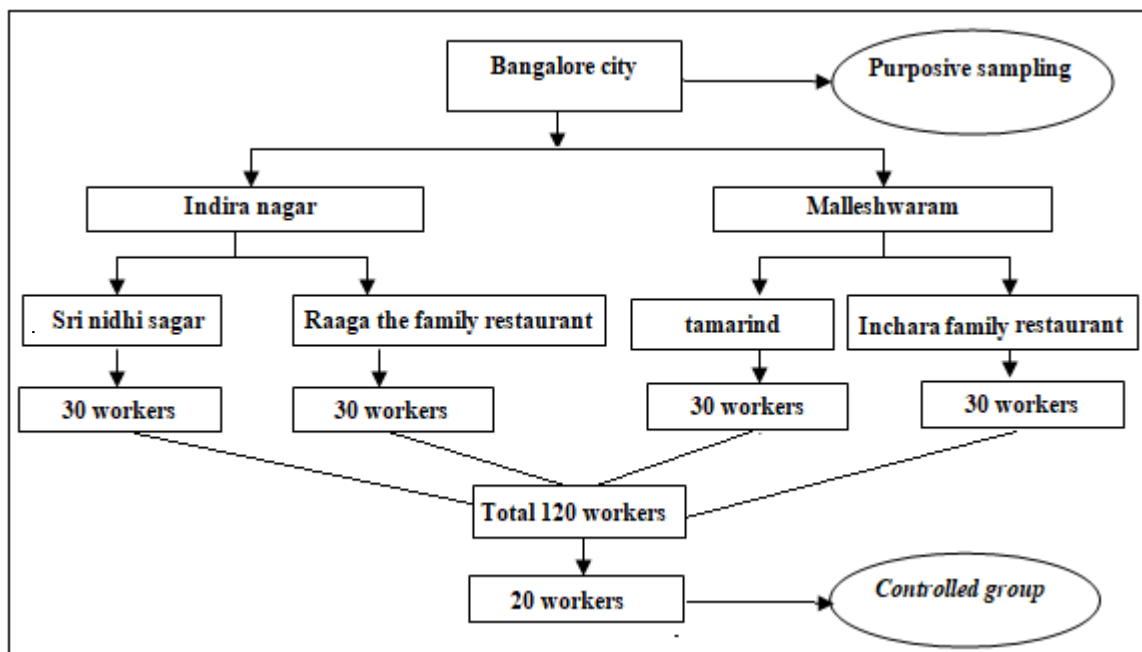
Bangalore city

Purposive sampling

Indira nagar

Malleshwaram

Sri nidhi sagar

Raaga the family restaurant

tamarind

Inchara family restaurant

30 workers

30 workers

30 workers

30 workers

Total 120 workers

20 workers

Controlled group